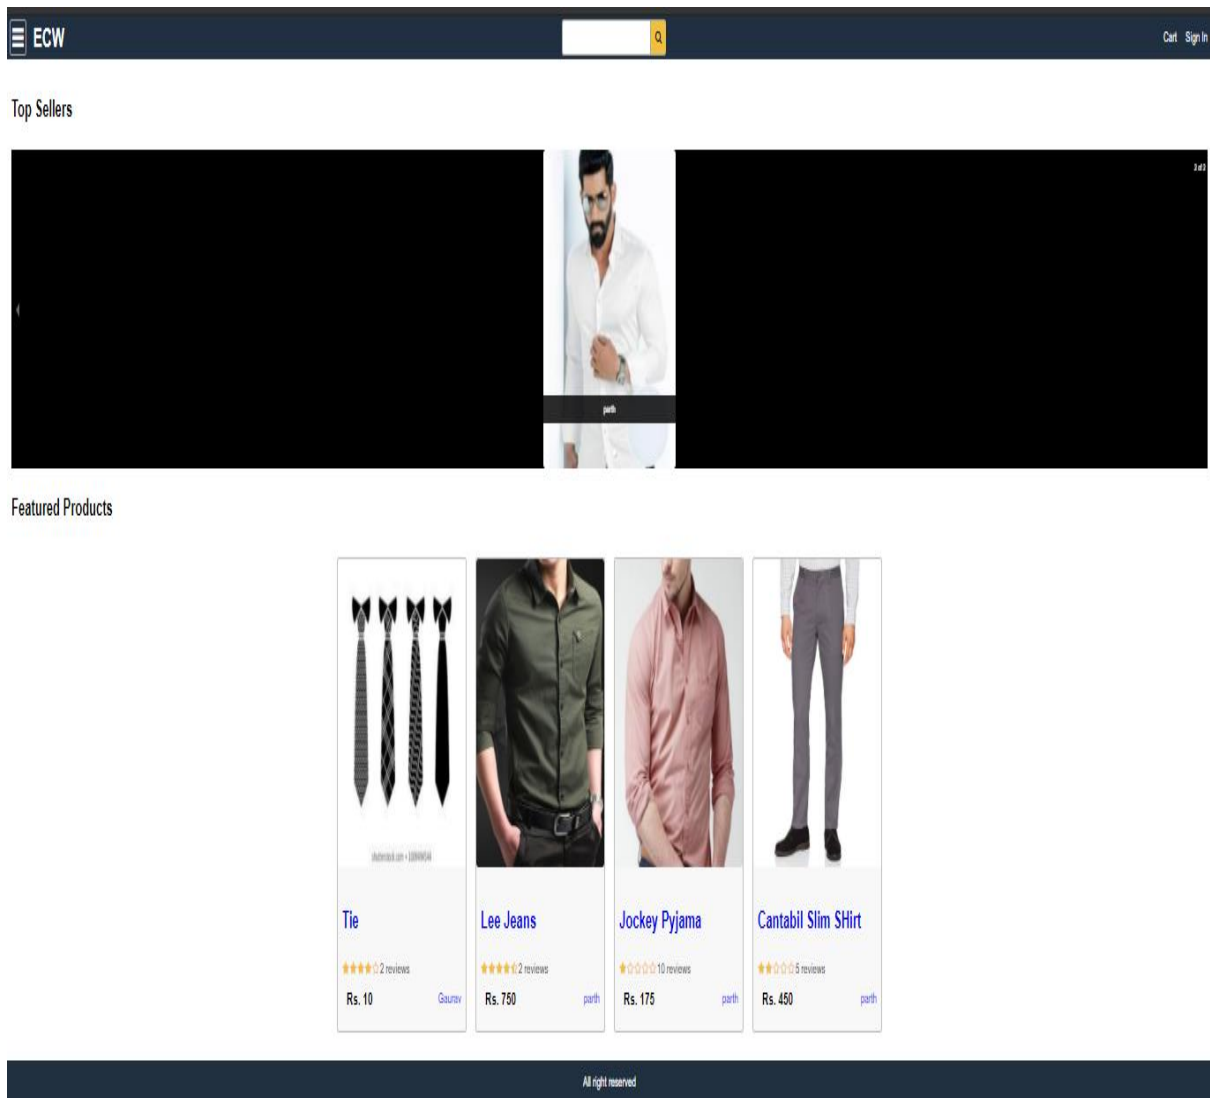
ECW

Cart Sign In

Top Sellers

3 of 3

parth

Featured Products

shutterstock.com • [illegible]

Tie
2 reviews
Rs. 10
Gaurav

Lee Jeans
2 reviews
Rs. 750
parth

Jockey Pyjama
10 reviews
Rs. 175
parth

Cantabil Slim SHirt
5 reviews
Rs. 450
parth

All right reserved